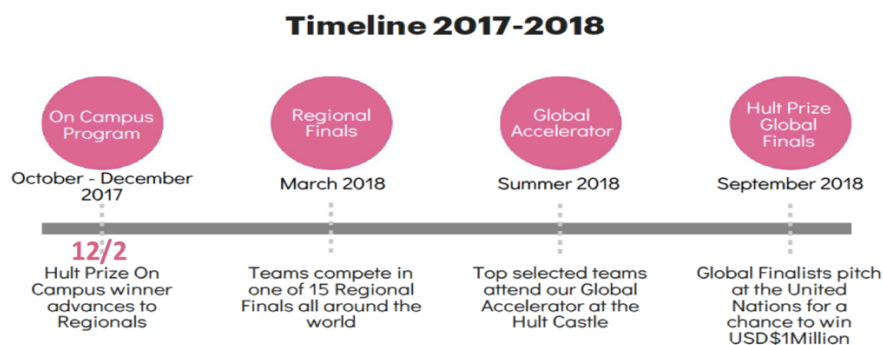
Timeline 2017-2018

On Campus Program

October - December 2017

12/2

Hult Prize On Campus winner advances to Regionals

Regional Finals

March 2018

Teams compete in one of 15 Regional Finals all around the world

Global Accelerator

Summer 2018

Top selected teams attend our Global Accelerator at the Hult Castle

Hult Prize Global Finals

September 2018

Global Finalists pitch at the United Nations for a chance to win USD$1Million